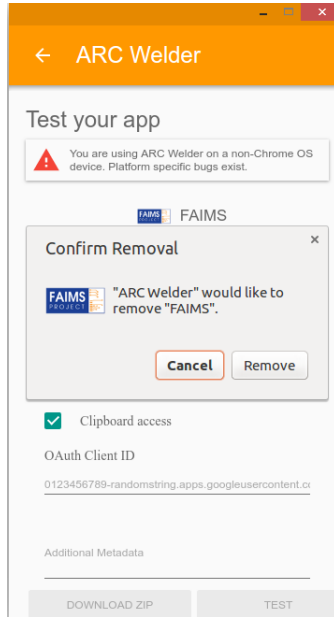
ARC Welder

Test your app

You are using ARC Welder on a non-Chrome OS device. Platform specific bugs exist.

FAIMS

Confirm Removal

×

FAIMS PROJECT

"ARC Welder" would like to remove "FAIMS".

Cancel

Remove

Clipboard access

OAuth Client ID

0123456789-randomstring.apps.googleusercontent.c

Additional Metadata

DOWNLOAD ZIP

TEST